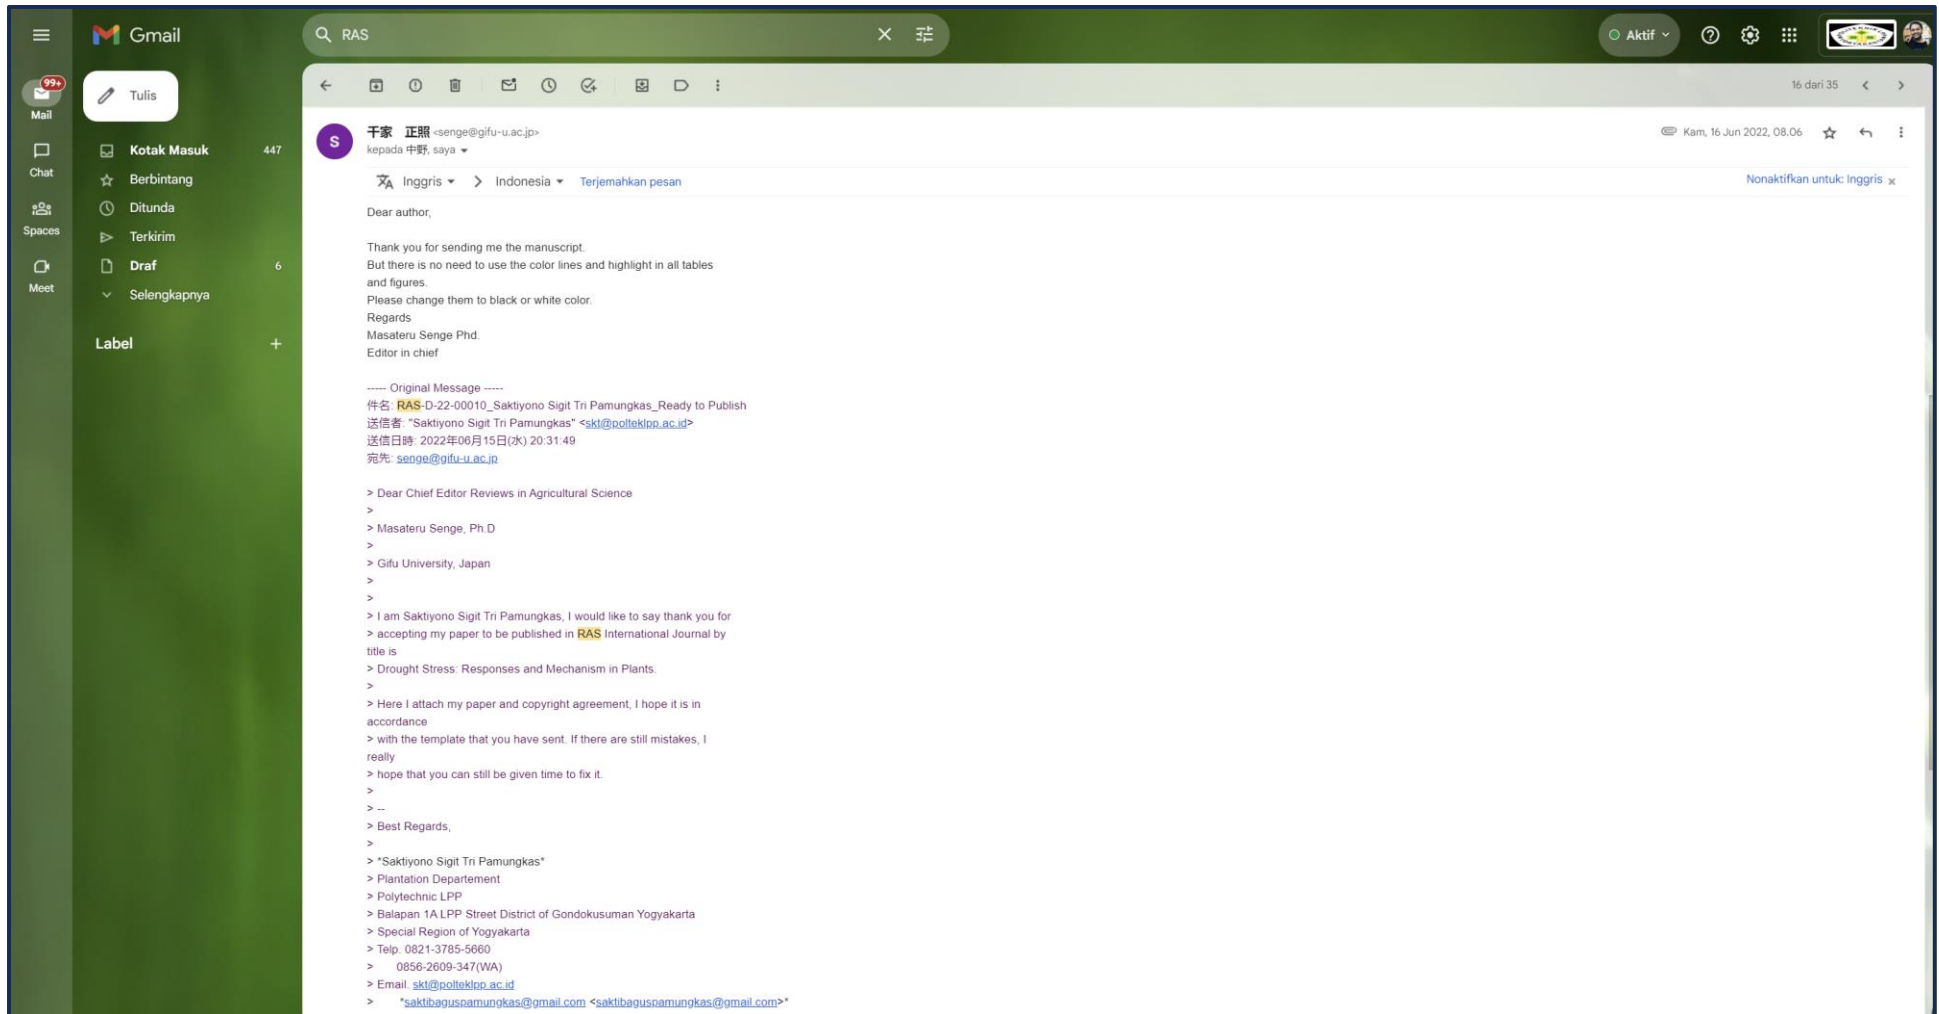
Gmail

RAS

Aktif

99+
Mail

Chat

Spaces

Meet

Tulis

Kotak Masuk 447
Berbintang
Ditunda
Terkirim
Draf 6
Selengkapnya

Label +

16 dari 35

S
千家 正照 <senge@gifu-u.ac.jp>
kepada 中野, saya

Kam, 16 Jun 2022, 08.06

Inggris > Indonesia Terjemahkan pesan

Nonaktifkan untuk: Inggris ×

Dear author,

Thank you for sending me the manuscript.
But there is no need to use the color lines and highlight in all tables and figures.
Please change them to black or white color.
Regards
Masateru Senge Phd.
Editor in chief

----- Original Message -----
件名: RAS-D-22-00010_Saktiyono Sigit Tri Pamungkas_Ready to Publish
送信者: "Saktiyono Sigit Tri Pamungkas" <skt@polteklpp.ac.id>
送信日時: 2022年06月15日(水) 20:31:49
宛先: senge@gifu-u.ac.jp

> Dear Chief Editor Reviews in Agricultural Science
>
> Masateru Senge, Ph.D
>
> Gifu University, Japan
>
>
> I am Saktiyono Sigit Tri Pamungkas, I would like to say thank you for
> accepting my paper to be published in RAS International Journal by title is
> Drought Stress: Responses and Mechanism in Plants.
>
> Here I attach my paper and copyright agreement, I hope it is in accordance
> with the template that you have sent. If there are still mistakes, I really
> hope that you can still be given time to fix it.
>
> --
> Best Regards,
>
> *Saktiyono Sigit Tri Pamungkas*
> Plantation Departement
> Polytechnic LPP
> Balapan 1A LPP Street District of Gondokusuman Yogyakarta
> Special Region of Yogyakarta
> Telp. 0821-3785-5660
> 0856-2609-347(WA)
> Email. skt@polteklpp.ac.id
> *saktibaguspamungkas@gmail.com <saktibaguspamungkas@gmail.com>*